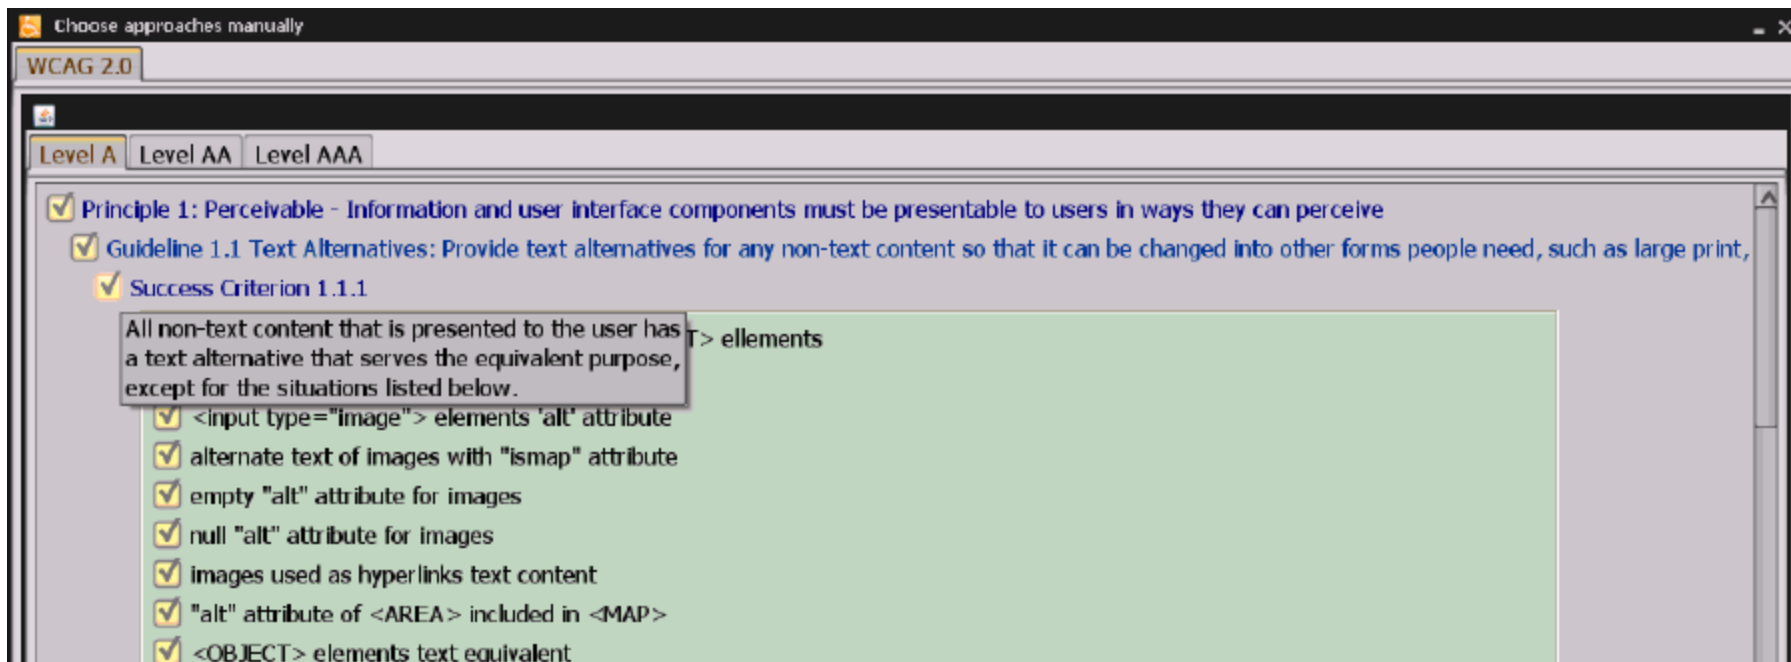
Choose approaches manually

WCAG 2.0

Level A | Level AA | Level AAA

Principle 1: Perceivable - Information and user interface components must be presentable to users in ways they can perceive

Guideline 1.1 Text Alternatives: Provide text alternatives for any non-text content so that it can be changed into other forms people need, such as large print,

Success Criterion 1.1.1

All non-text content that is presented to the user has a text alternative that serves the equivalent purpose, except for the situations listed below.

T> ellements

<input type="image"> elements 'alt' attribute

alternate text of images with "ismap" attribute

empty "alt" attribute for images

null "alt" attribute for images

images used as hyperlinks text content

"alt" attribute of <AREA> included in <MAP>

<OBJECT> elements text equivalent